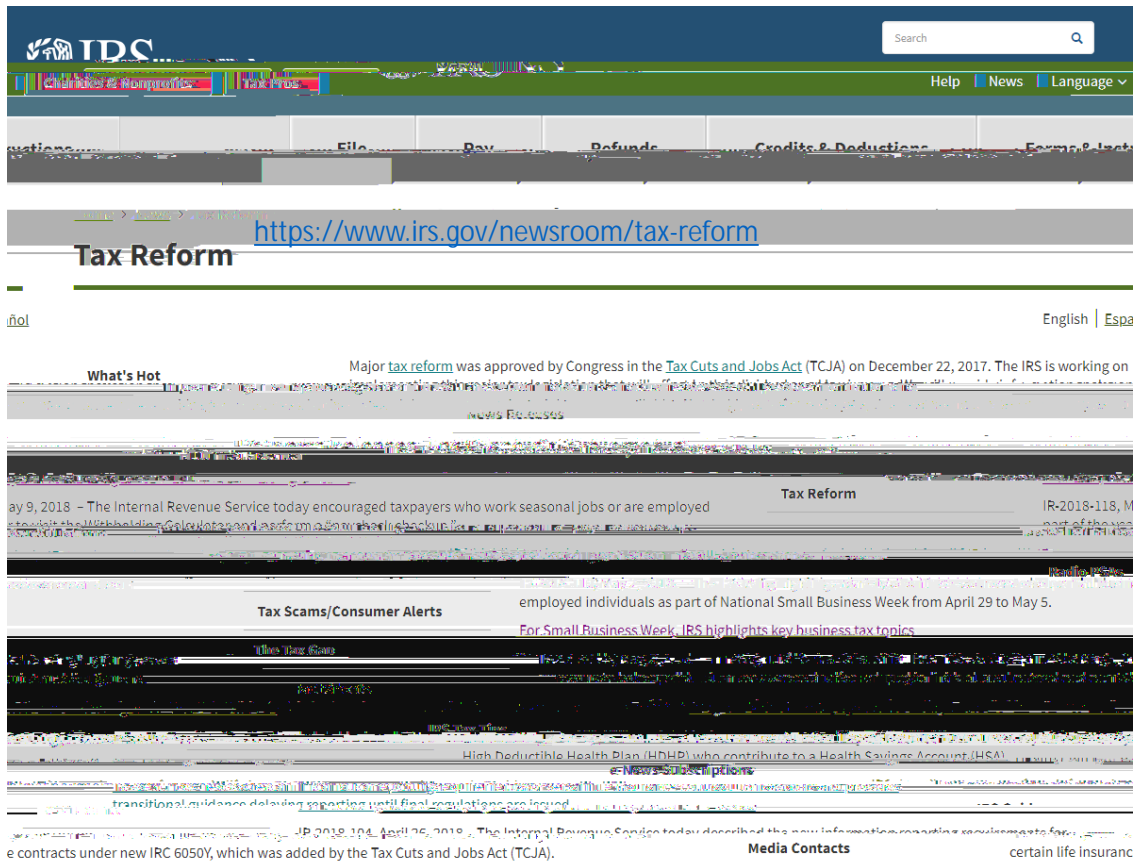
IRS

Search

Charities & Nonprofits | Tax Pros

Help | News | Language

File | Pay | Refunds | Credits & Deductions | Forms & Instr

https://www.irs.gov/newsroom/tax-reform

Tax Reform

ñol

English | Espa

What's Hot

Major tax reform was approved by Congress in the Tax Cuts and Jobs Act (TCJA) on December 22, 2017. The IRS is working on

News Releases

ay 9, 2018 – The Internal Revenue Service today encouraged taxpayers who work seasonal jobs or are employed

Tax Reform

IR-2018-118, M

Tax Scams/Consumer Alerts

employed individuals as part of National Small Business Week from April 29 to May 5.

For Small Business Week, IRS highlights key business tax topics

The Tax Gap

High Deductible Health Plan (HDHP) who contribute to a Health Savings Account (HSA)

e-News Subscriptions

transitional guidance delaying reporting until final regulations are issued

IR-2018-104, April 26, 2018 – The Internal Revenue Service today described the new information reporting requirements for

e contracts under new IRC 6050Y, which was added by the Tax Cuts and Jobs Act (TCJA).

Media Contacts

certain life insuranc